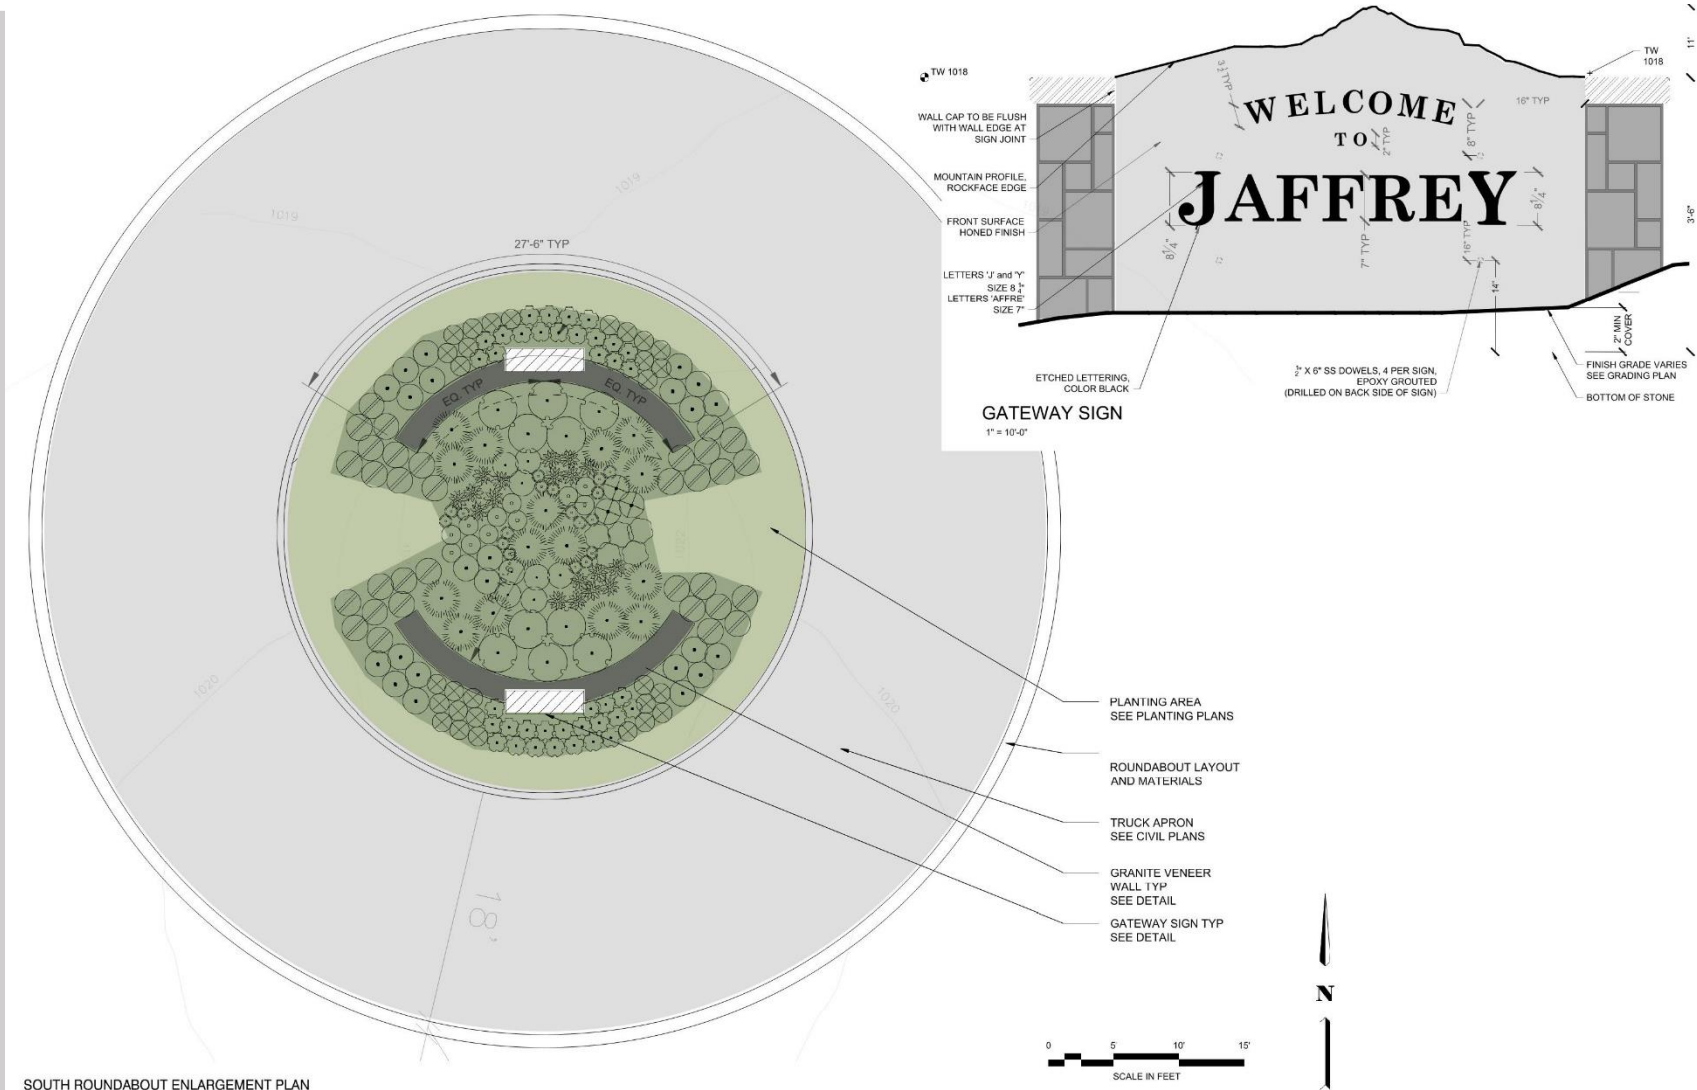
TW 1018

WELCOME
TO
JAFFREY

TW 1018

11'

3'-6"

WALL CAP TO BE FLUSH WITH WALL EDGE AT SIGN JOINT

MOUNTAIN PROFILE, ROCKFACE EDGE

FRONT SURFACE HONED FINISH

LETTERS 'J' and 'Y' SIZE $8\frac{1}{4}$"
LETTERS 'AFFRE' SIZE 7"

$3\frac{1}{2}$" TYP

2" TYP

8" TYP

16" TYP

$8\frac{1}{4}$"

$8\frac{1}{4}$"

7" TYP

16" TYP

14"

2" MIN COVER

ETCHED LETTERING, COLOR BLACK

$\frac{3}{4}$" X 6" SS DOWELS, 4 PER SIGN, EPOXY GROUTED (DRILLED ON BACK SIDE OF SIGN)

FINISH GRADE VARIES SEE GRADING PLAN

BOTTOM OF STONE

GATEWAY SIGN
1" = 10'-0"

1019

1019

27'-6" TYP

EQ. TYP

EQ. TYP

1020

1020

1020

18'

PLANTING AREA
SEE PLANTING PLANS

ROUNDABOUT LAYOUT AND MATERIALS

TRUCK APRON
SEE CIVIL PLANS

GRANITE VENEER WALL TYP
SEE DETAIL

GATEWAY SIGN TYP
SEE DETAIL

N

0 5' 10' 15'
SCALE IN FEET

SOUTH ROUNDABOUT ENLARGEMENT PLAN